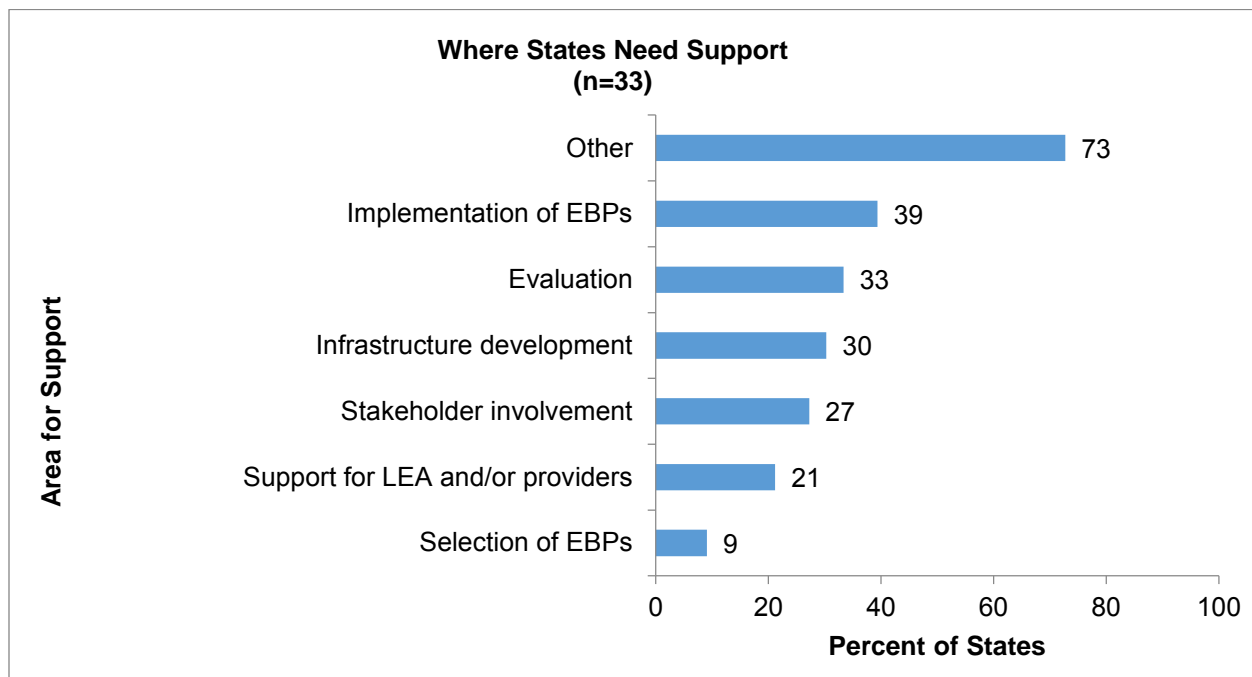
Where States Need Support
(n=33)

Area for Support

Other 73
Implementation of EBPs 39
Evaluation 33
Infrastructure development 30
Stakeholder involvement 27
Support for LEA and/or providers 21
Selection of EBPs 9

0 20 40 60 80 100
Percent of States